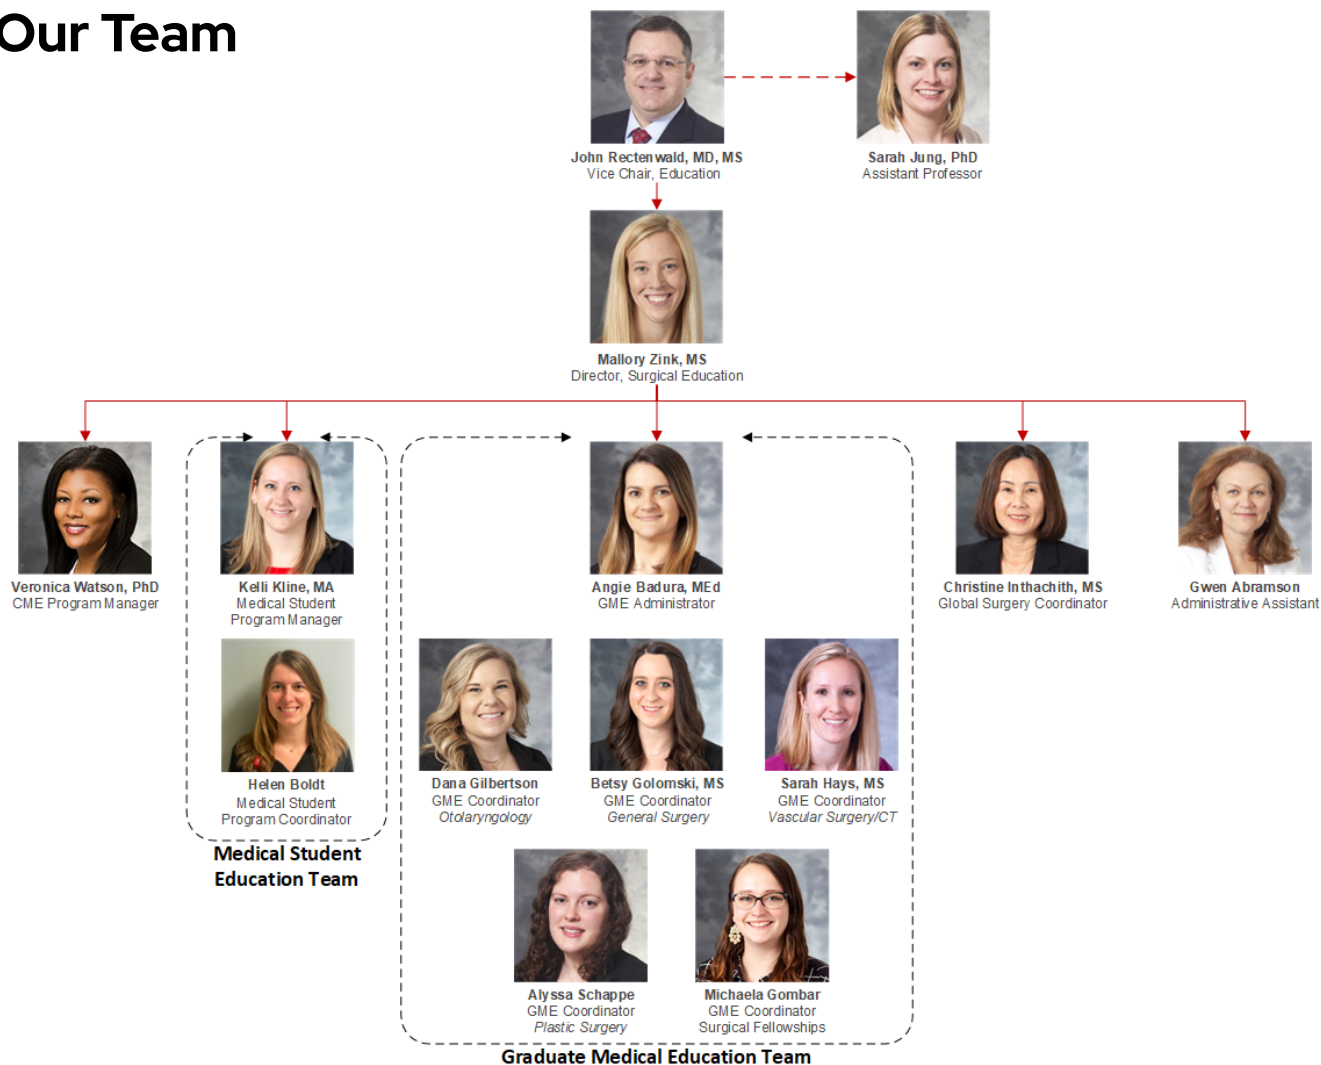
Our Team

John Rectenwald, MD, MS
Vice Chair, Education

Sarah Jung, PhD
Assistant Professor

Mallory Zink, MS
Director, Surgical Education

Veronica Watson, PhD
CME Program Manager

Kelli Kline, MA
Medical Student Program Manager

Helen Boldt
Medical Student Program Coordinator

Medical Student Education Team

Angie Badura, MEd
GME Administrator

Dana Gilbertson
GME Coordinator
Otolaryngology

Betsy Golomski, MS
GME Coordinator
General Surgery

Sarah Hays, MS
GME Coordinator
Vascular Surgery/CT

Alyssa Schappe
GME Coordinator
Plastic Surgery

Michaela Gombar
GME Coordinator
Surgical Fellowships

Graduate Medical Education Team

Christine Inthachith, MS
Global Surgery Coordinator

Gwen Abramson
Administrative Assistant